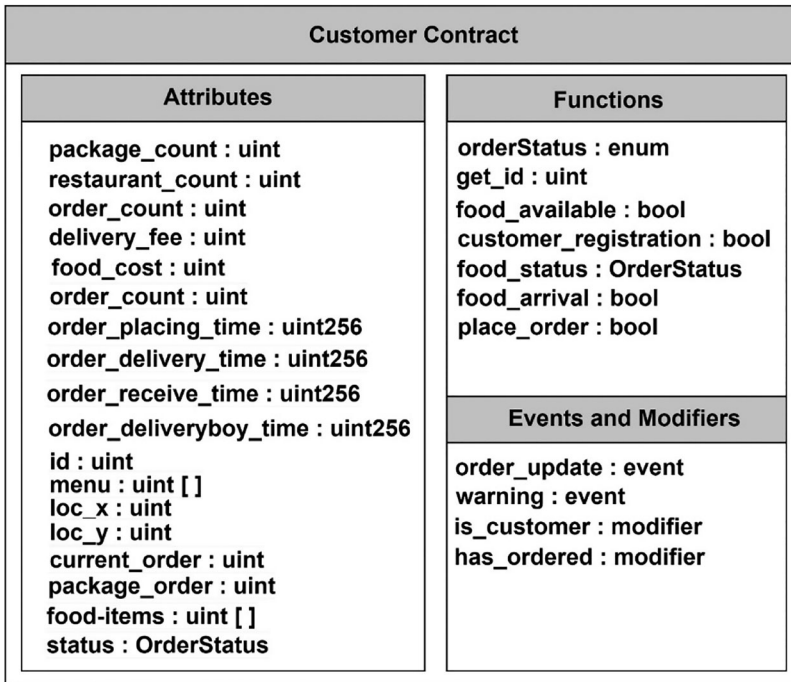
Customer Contract

Attributes

package_count : uint
restaurant_count : uint
order_count : uint
delivery_fee : uint
food_cost : uint
order_count : uint
order_placing_time : uint256
order_delivery_time : uint256
order_receive_time : uint256
order_deliveryboy_time : uint256
id : uint
menu : uint [ ]
loc_x : uint
loc_y : uint
current_order : uint
package_order : uint
food-items : uint [ ]
status : OrderStatus

Functions

orderStatus : enum
get_id : uint
food_available : bool
customer_registration : bool
food_status : OrderStatus
food_arrival : bool
place_order : bool

Events and Modifiers

order_update : event
warning : event
is_customer : modifier
has_ordered : modifier